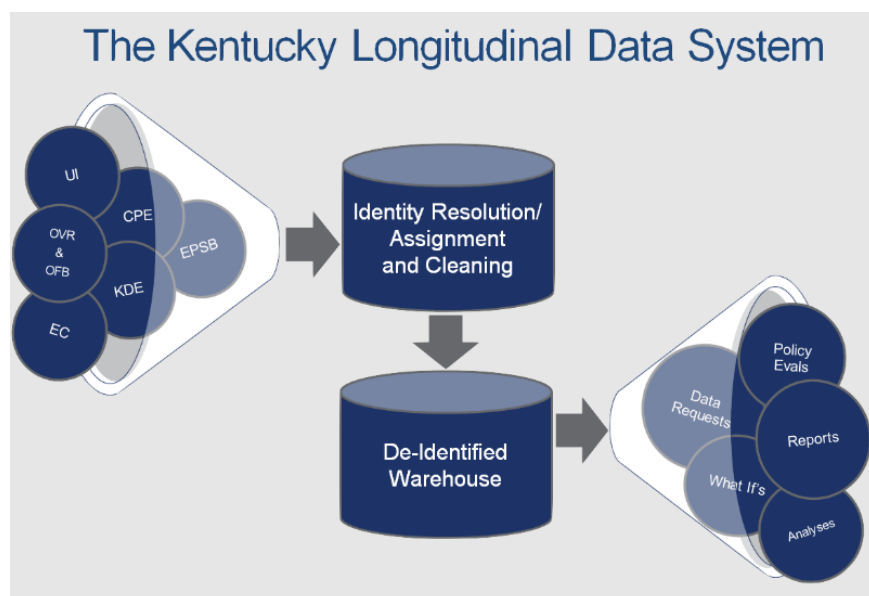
The Kentucky Longitudinal Data System

UI

CPE

OVR & OFB

EPSB

KDE

EC

Identity Resolution/ Assignment and Cleaning

De-Identified Warehouse

Data Requests

What If's

Policy Evals

Reports

Analyses